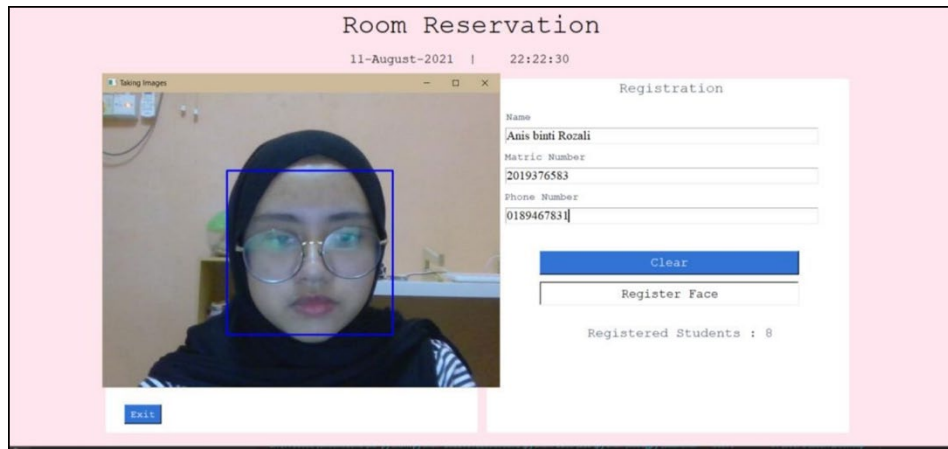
Room Reservation

11-August-2021 | 22:22:30

Taking Images

Registration

Name

Anis binti Rozali

Matric Number

2019376583

Phone Number

0189467831

Clear

Register Face

Registered Students : 8

Exit